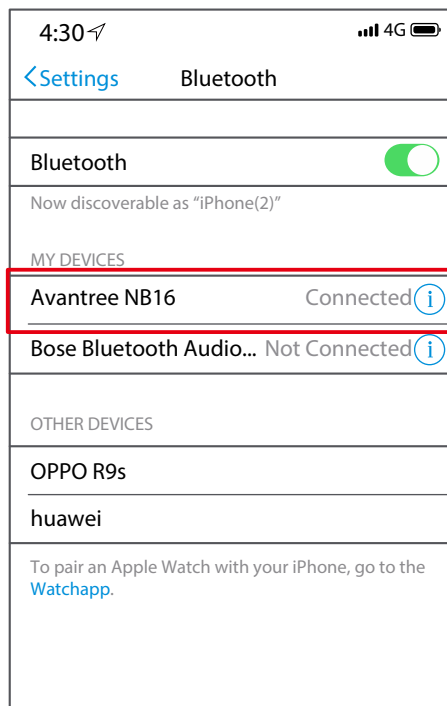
4:30

4G

Settings

Bluetooth

Bluetooth

Now discoverable as “iPhone(2)”

MY DEVICES

Avantree NB16 Connected i

Bose Bluetooth Audio... Not Connected i

OTHER DEVICES

OPPO R9s

huawei

To pair an Apple Watch with your iPhone, go to the Watchapp.